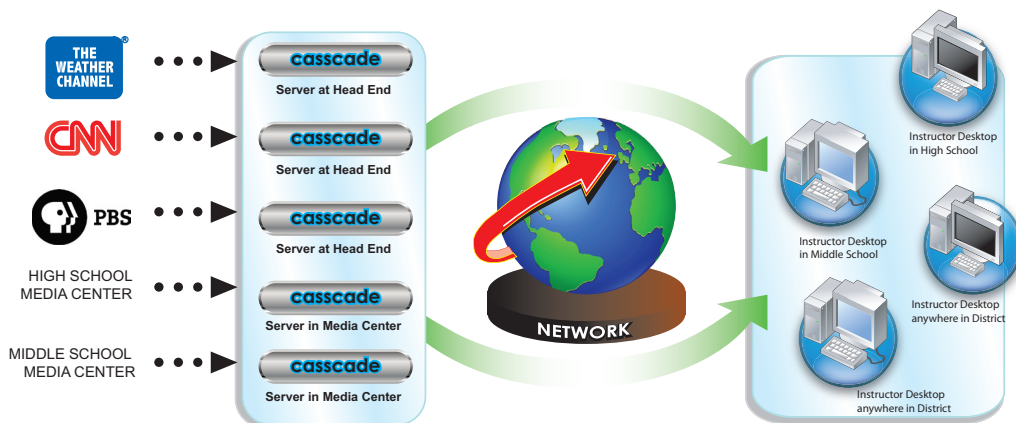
THE WEATHER CHANNEL

CNN

PBS

HIGH SCHOOL MEDIA CENTER

MIDDLE SCHOOL MEDIA CENTER

casscade
Server at Head End

casscade
Server at Head End

casscade
Server at Head End

casscade
Server in Media Center

casscade
Server in Media Center

NETWORK

Instructor Desktop in High School

Instructor Desktop in Middle School

Instructor Desktop anywhere in District

Instructor Desktop anywhere in District